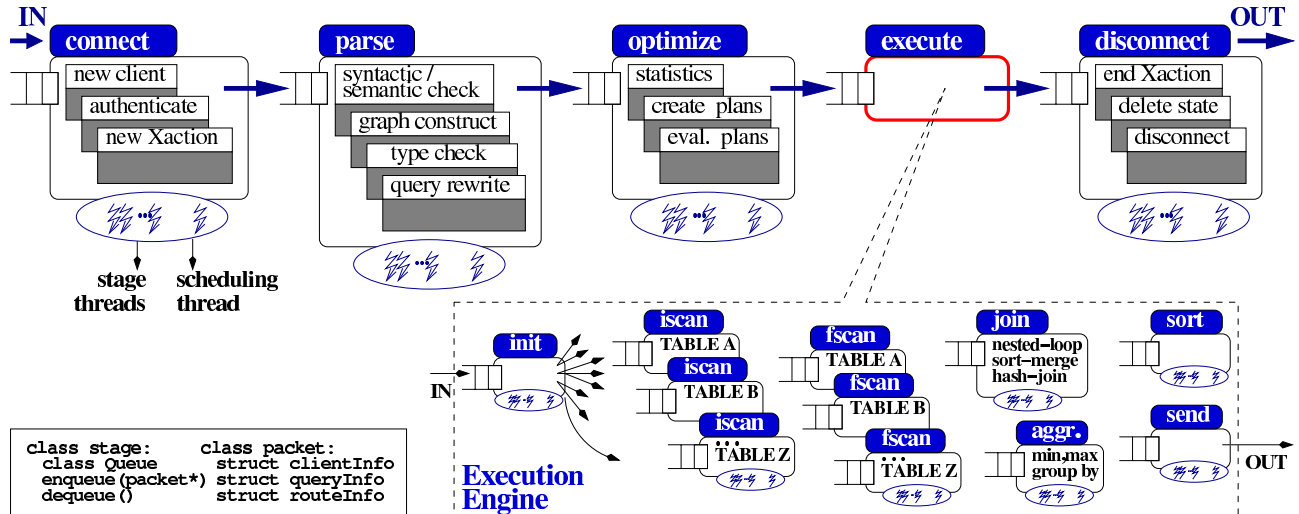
IN

connect

new client

authenticate

new Xaction

stage threads

scheduling thread

parse

syntactic / semantic check

graph construct

type check

query rewrite

optimize

statistics

create plans

eval. plans

execute

disconnect

OUT

end Xaction

delete state

disconnect

init

IN

iscan

TABLE A

iscan

TABLE B

iscan

...

TABLE Z

fscan

TABLE A

fscan

TABLE B

fscan

...

TABLE Z

join

nested−loop sort−merge hash−join

aggr.

min,max group by

sort

send

OUT

Execution Engine

class stage:
  class Queue
  enqueue(packet*)
  dequeue()

class packet:
  struct clientInfo
  struct queryInfo
  struct routeInfo